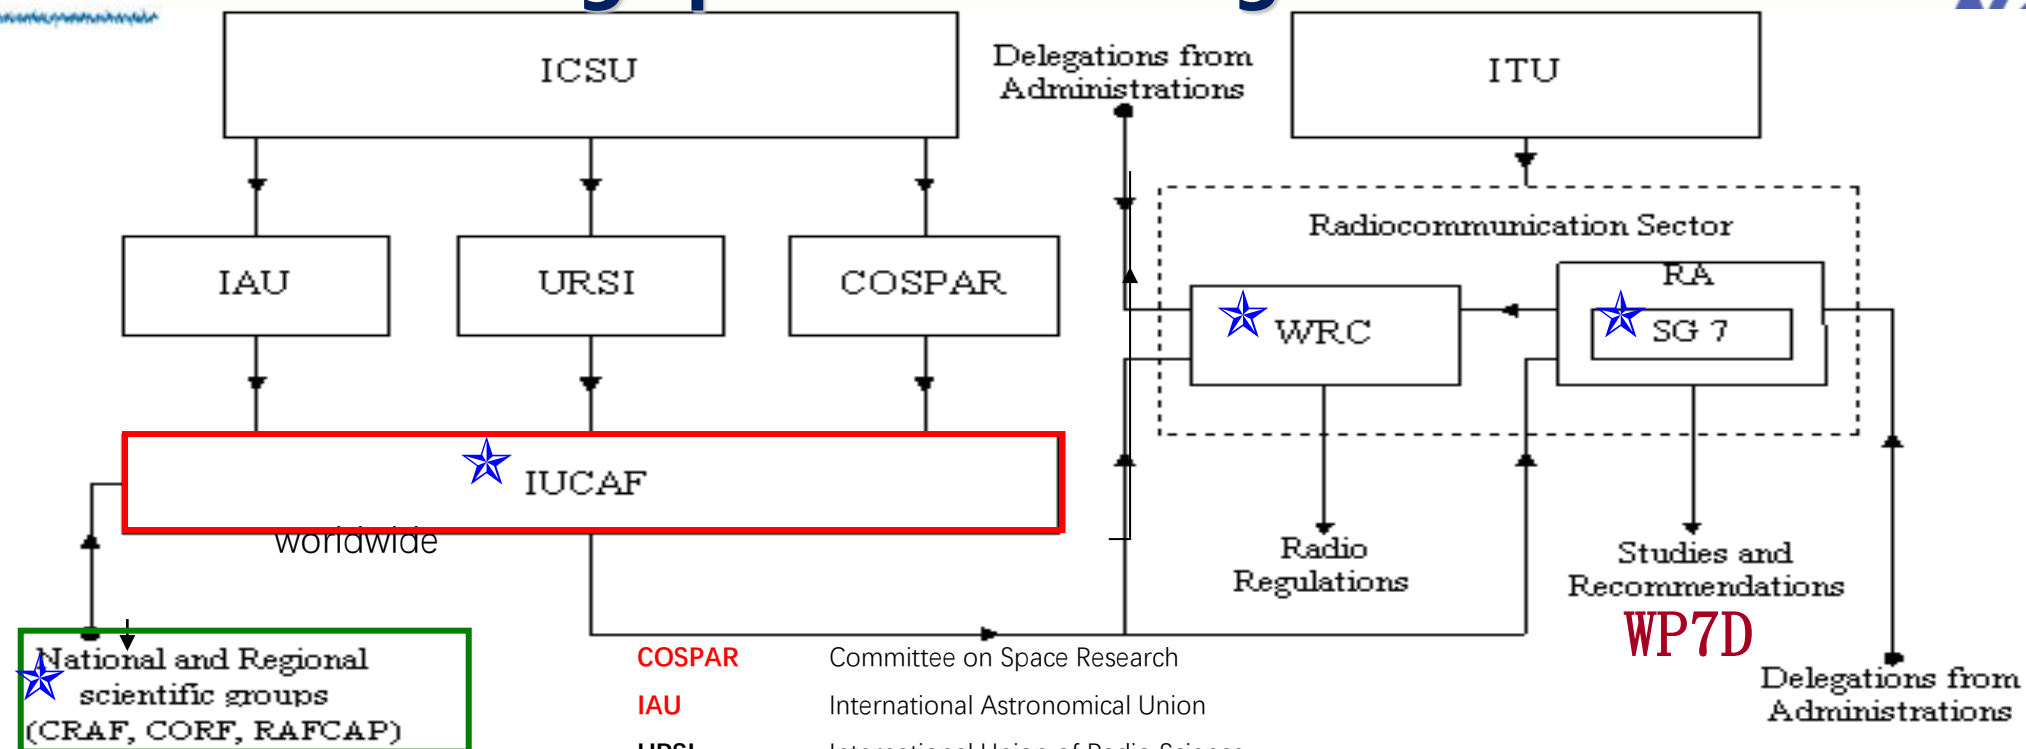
ICSU

Delegations from Administrations

ITU

Radiocommunication Sector

IAU

URSI

COSPAR

RA

WRC

SG 7

IUCAF

worldwide

Radio Regulations

Studies and Recommendations

WP7D

National and Regional scientific groups (CRAF, CORF, RAFCAP)

| | |
|---|---|
| COSPAR | Committee on Space Research |
| IAU | International Astronomical Union |
| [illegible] | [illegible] |

Delegations from Administrations